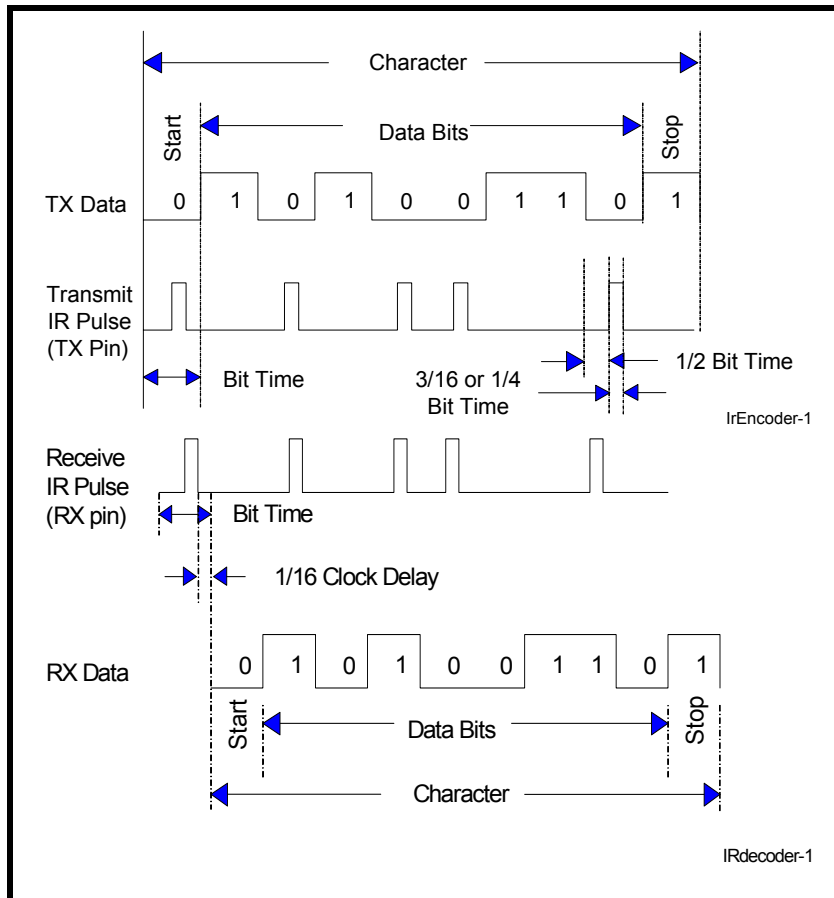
Character

Start

Data Bits

Stop

TX Data

0 1 0 1 0 0 1 1 0 1

Transmit IR Pulse (TX Pin)

Bit Time

1/2 Bit Time

3/16 or 1/4 Bit Time

IrEncoder-1

Receive IR Pulse (RX pin)

Bit Time

1/16 Clock Delay

RX Data

0 1 0 1 0 0 1 1 0 1

Start

Data Bits

Stop

Character

IRdecoder-1